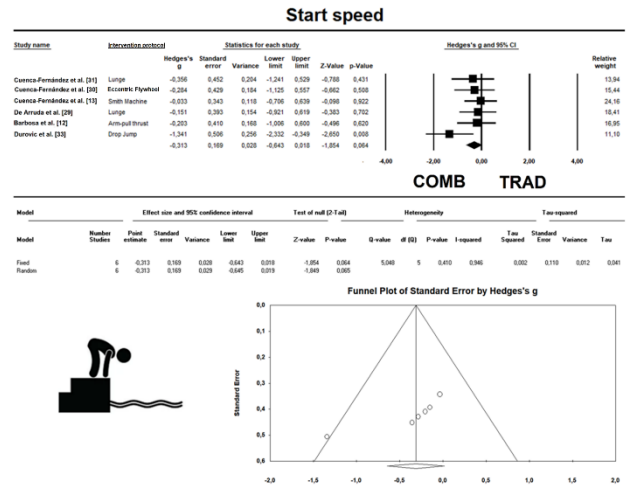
Start speed

Study name | Intervention protocol | Statistics for each study | Hedges's g and 95% CI

| Study name | Intervention protocol | Hedges's g | Standard error | Variance | Lower limit | Upper limit | Z-Value | p-Value | Relative weight |
|---|---|---|---|---|---|---|---|---|---|
| Cuenca-Fernández et al. [31] | Lunge | -0,356 | 0,452 | 0,204 | -1,241 | 0,529 | -0,788 | 0,431 | 13,94 |
| Cuenca-Fernández et al. [30] | Eccentric Flywheel | -0,284 | 0,429 | 0,184 | -1,125 | 0,557 | -0,662 | 0,508 | 15,44 |
| Cuenca-Fernández et al. [13] | Smith Machine | -0,033 | 0,343 | 0,118 | -0,706 | 0,639 | -0,098 | 0,922 | 24,16 |
| De Arruda et al. [29] | Lunge | -0,151 | 0,393 | 0,154 | -0,921 | 0,619 | -0,383 | 0,702 | 18,41 |
| Barbosa et al. [12] | Arm-pull thrust | -0,203 | 0,410 | 0,168 | -1,006 | 0,600 | -0,496 | 0,620 | 16,95 |
| Durovic et al. [33] | Drop Jump | -1,341 | 0,506 | 0,256 | -2,332 | -0,349 | -2,650 | 0,008 | 11,10 |
| | | -0,313 | 0,169 | 0,028 | -0,643 | 0,018 | -1,854 | 0,064 | |

-4,00 -2,00 0,00 2,00 4,00

COMB TRAD

Model | Effect size and 95% confidence interval | Test of null (2-Tail) | Heterogeneity | Tau-squared

| Model | Number Studies | Point estimate | Standard error | Variance | Lower limit | Upper limit | Z-value | P-value | Q-value | df (Q) | P-value | I-squared | Tau Squared | Standard Error | Variance | Tau |
|---|---|---|---|---|---|---|---|---|---|---|---|---|---|---|---|---|
| Fixed | 6 | -0,313 | 0,169 | 0,028 | -0,643 | 0,018 | -1,854 | 0,064 | 5,049 | 5 | 0,410 | 0,946 | 0,002 | 0,110 | 0,012 | 0,041 |
| Random | 6 | -0,313 | 0,169 | 0,029 | -0,645 | 0,019 | -1,849 | 0,065 | | | | | | | | |

Funnel Plot of Standard Error by Hedges's g

Standard Error

0,0 0,1 0,2 0,3 0,4 0,5 0,6

-2,0 -1,5 -1,0 -0,5 0,0 0,5 1,0 1,5 2,0